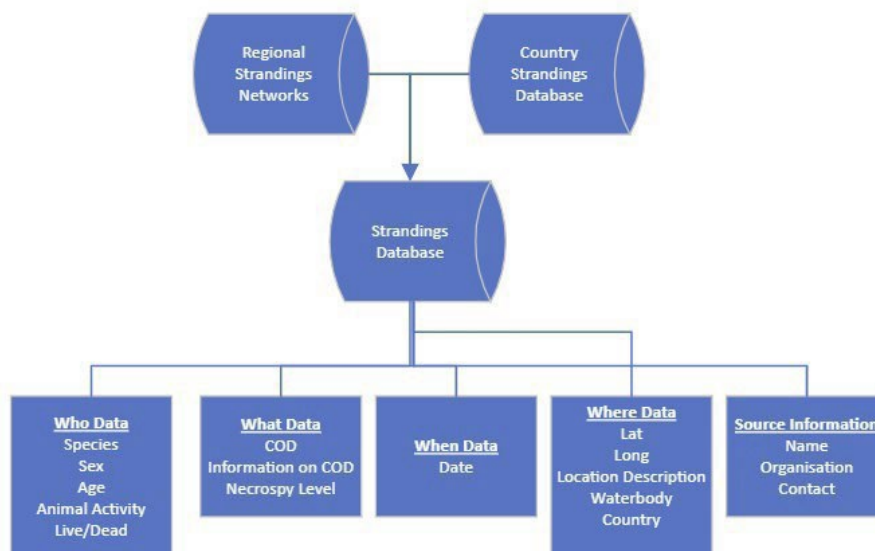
Regional Strandings Networks

Country Strandings Database

Strandings Database

Who Data
Species
Sex
Age
Animal Activity
Live/Dead

What Data
COD
Information on COD
Necrospy Level

When Data
Date

Where Data
Lat
Long
Location Description
Waterbody
Country

Source Information
Name
Organisation
Contact